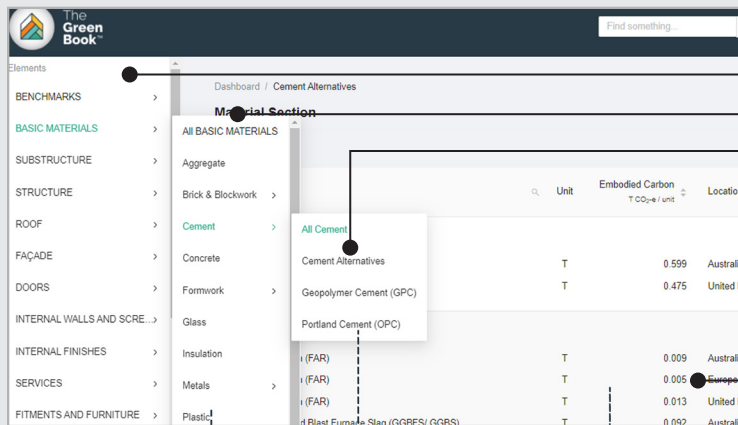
The Green Book™

Find something...

Elements

BENCHMARKS

BASIC MATERIALS

SUBSTRUCTURE

STRUCTURE

ROOF

FAÇADE

DOORS

INTERNAL WALLS AND SCRE...

INTERNAL FINISHES

SERVICES

FITMENTS AND FURNITURE

All BASIC MATERIALS

Aggregate

Brick & Blockwork

Cement

Concrete

Formwork

Glass

Insulation

Metals

Plastic

All Cement

Cement Alternatives

Geopolymer Cement (GPC)

Portland Cement (OPC)

Dashboard / Cement Alternatives

Ma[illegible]erial Section

| | Unit | Embodied Carbon T $CO_2$-e / unit | Locatio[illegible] |
|---|---|---|---|
| | T | 0.599 | Austral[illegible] |
| | T | 0.475 | United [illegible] |
| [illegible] (FAR) | T | 0.009 | Austral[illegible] |
| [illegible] (FAR) | T | 0.005 | Europe |
| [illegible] (FAR) | T | 0.013 | United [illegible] |
| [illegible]d Blast Furnace Slag (GGBFS/ GGBS) | T | 0.092 | Austral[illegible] |